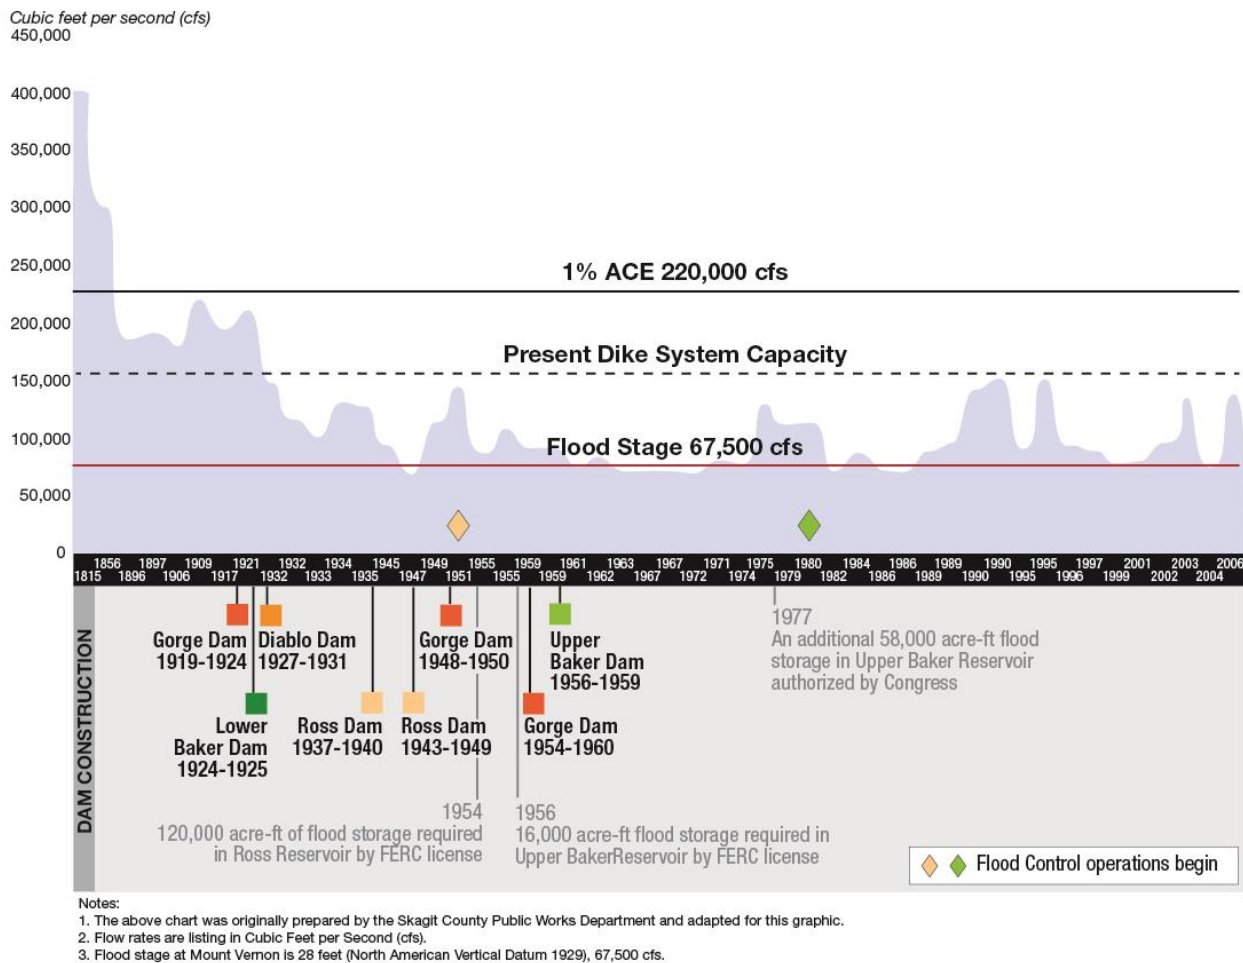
Cubic feet per second (cfs)
450,000
400,000
350,000
300,000
250,000
200,000
150,000
100,000
50,000
0

1% ACE 220,000 cfs

Present Dike System Capacity

Flood Stage 67,500 cfs

1856 1897 1909 1921 1932 1934 1945 1949 1955 1959 1961 1963 1967 1971 1975 1980 1984 1986 1989 1990 1995 1997 2001 2003 2006
1815 1896 1906 1917 1932 1933 1935 1947 1951 1955 1959 1962 1967 1972 1974 1979 1982 1986 1989 1990 1995 1996 1999 2002 2004

DAM CONSTRUCTION

Gorge Dam 1919-1924

Diablo Dam 1927-1931

Gorge Dam 1948-1950

Upper Baker Dam 1956-1959

1977
An additional 58,000 acre-ft flood storage in Upper Baker Reservoir authorized by Congress

Lower Baker Dam 1924-1925

Ross Dam 1937-1940

Ross Dam 1943-1949

Gorge Dam 1954-1960

1954
120,000 acre-ft of flood storage required in Ross Reservoir by FERC license

1956
16,000 acre-ft flood storage required in Upper BakerReservoir by FERC license

Flood Control operations begin

Notes:
1. The above chart was originally prepared by the Skagit County Public Works Department and adapted for this graphic.
2. Flow rates are listing in Cubic Feet per Second (cfs).
3. Flood stage at Mount Vernon is 28 feet (North American Vertical Datum 1929), 67,500 cfs.